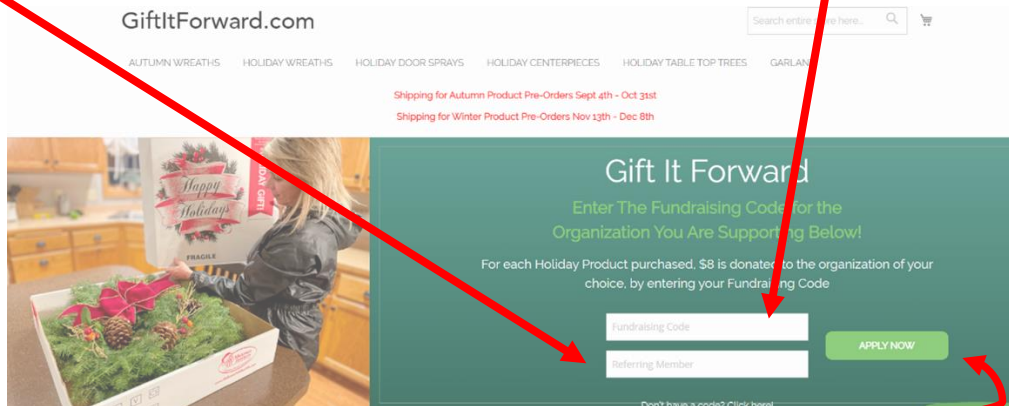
GiftItForward.com

Search entire store here...

AUTUMN WREATHS HOLIDAY WREATHS HOLIDAY DOOR SPRAYS HOLIDAY CENTERPIECES HOLIDAY TABLE TOP TREES GARLAN

Shipping for Autumn Product Pre-Orders Sept 4th - Oct 31st

Shipping for Winter Product Pre-Orders Nov 13th - Dec 8th

Happy Holidays

FRAGILE

Gift It Forward

Enter The Fundraising Code for the Organization You Are Supporting Below!

For each Holiday Product purchased, $8 is donated to the organization of your choice, by entering your Fundraising Code

Fundraising Code

Referring Member

APPLY NOW

Don't have a code? Click here!